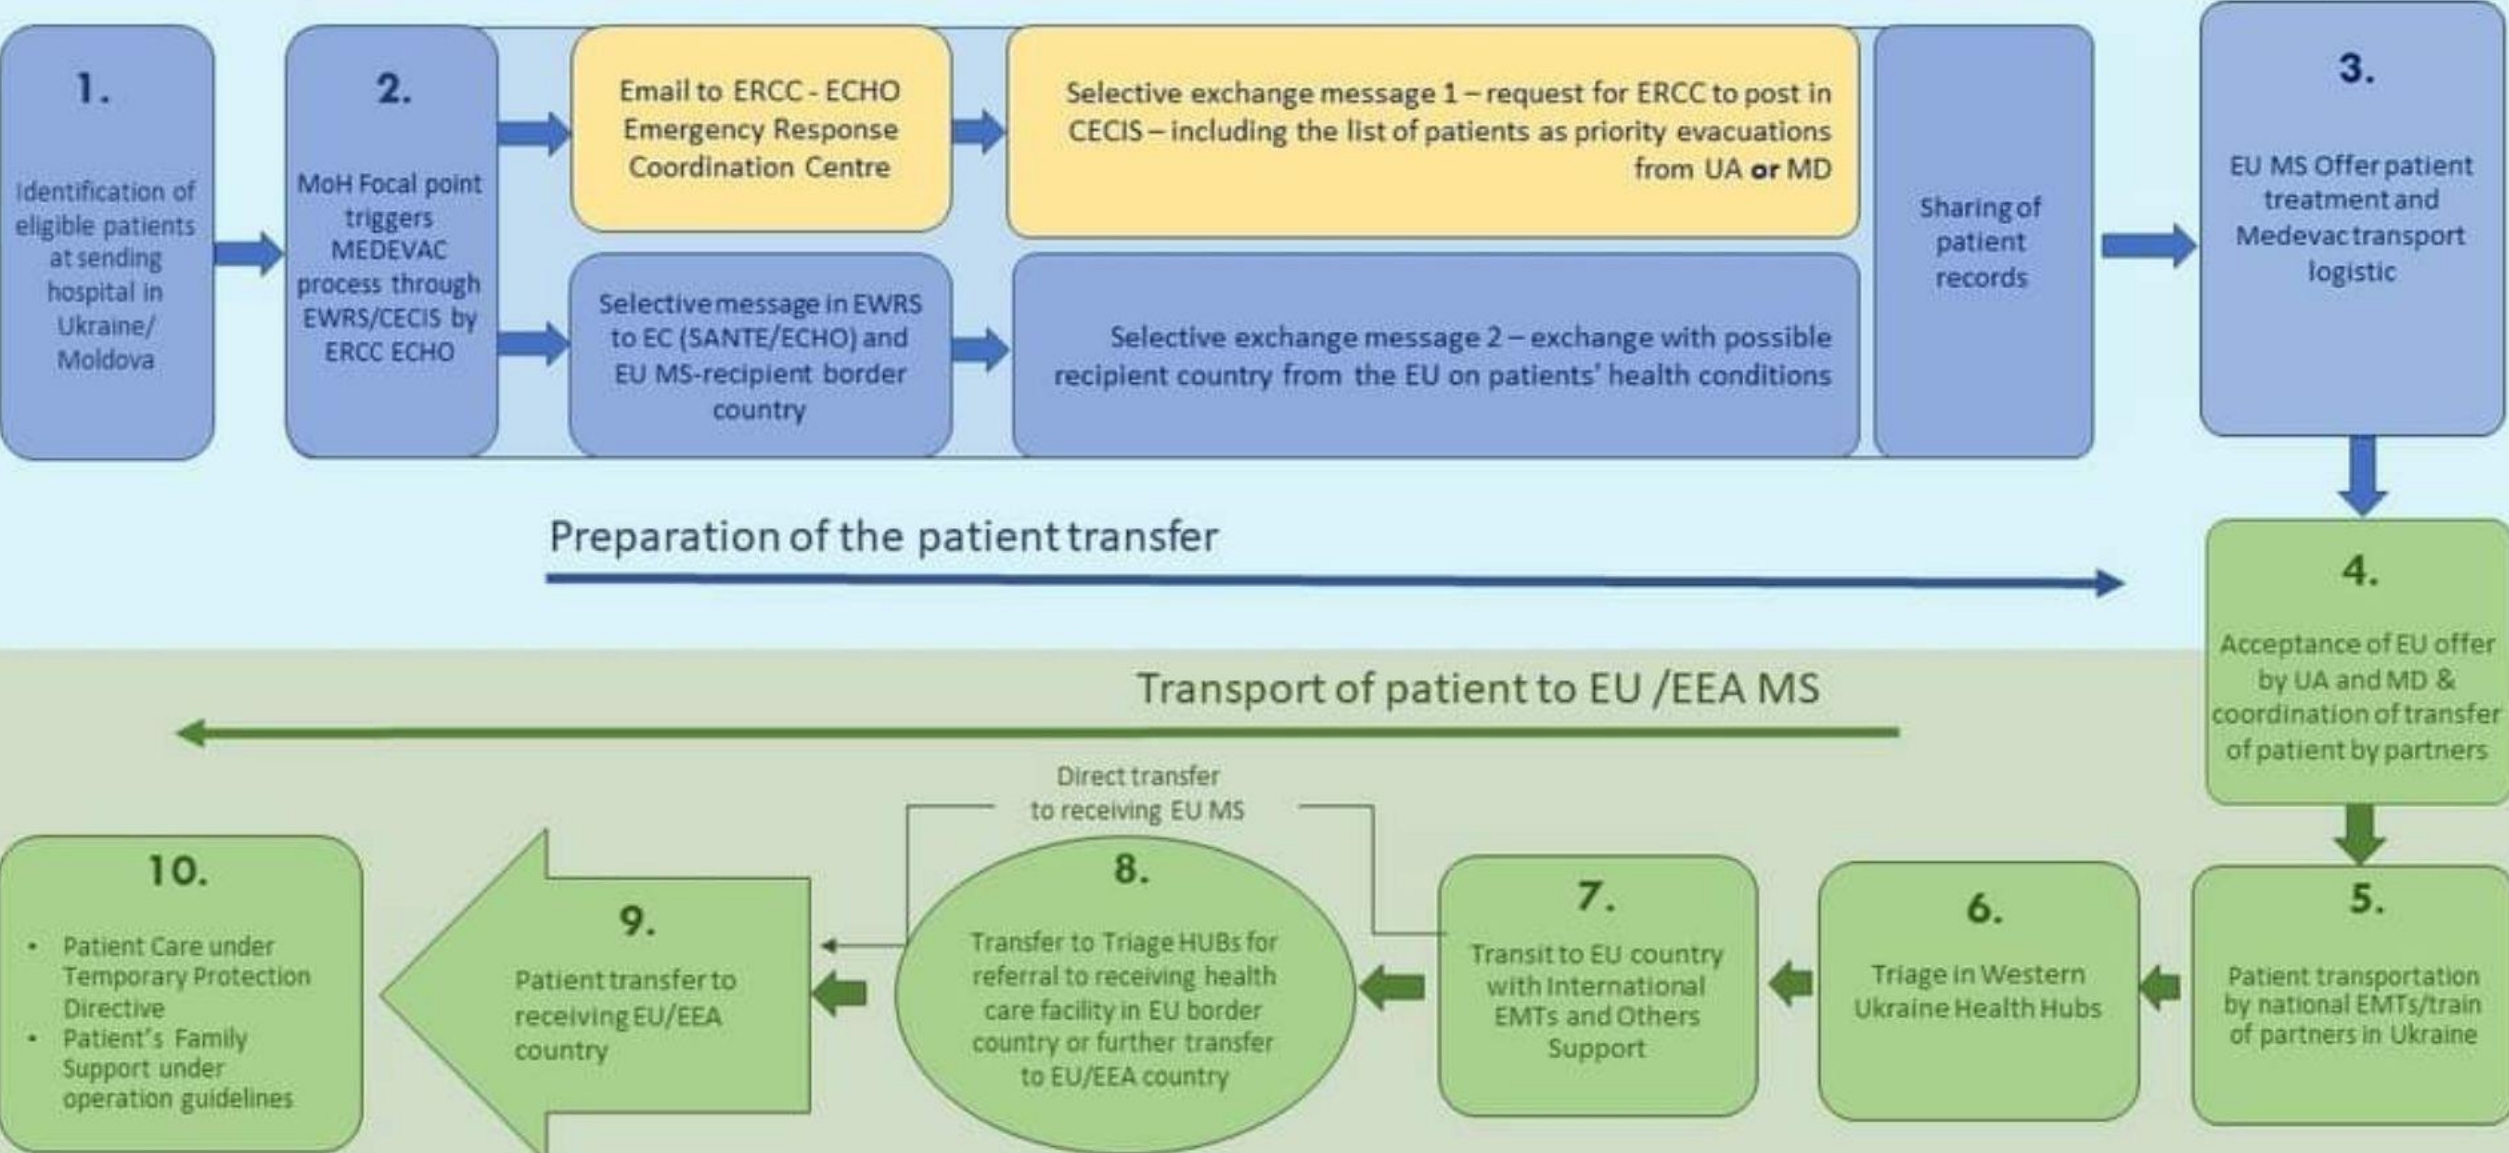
1.

Identification of eligible patients at sending hospital in Ukraine/ Moldova

2.

MoH Focal point triggers MEDEVAC process through EWRS/CECIS by ERCC ECHO

Email to ERCC - ECHO Emergency Response Coordination Centre

Selective exchange message 1 – request for ERCC to post in CECIS – including the list of patients as priority evacuations from UA **or** MD

Selective message in EWRS to EC (SANTE/ECHO) and EU MS-recipient border country

Selective exchange message 2 – exchange with possible recipient country from the EU on patients' health conditions

Sharing of patient records

3.

EU MS Offer patient treatment and Medevac transport logistic

Preparation of the patient transfer

4.

Acceptance of EU offer by UA and MD & coordination of transfer of patient by partners

Transport of patient to EU /EEA MS

5.

Patient transportation by national EMTs/train of partners in Ukraine

6.

Triage in Western Ukraine Health Hubs

7.

Transit to EU country with International EMTs and Others Support

Direct transfer to receiving EU MS

8.

Transfer to Triage HUBs for referral to receiving health care facility in EU border country or further transfer to EU/EEA country

9.

Patient transfer to receiving EU/EEA country

10.

- Patient Care under Temporary Protection Directive
- Patient's Family Support under operation guidelines